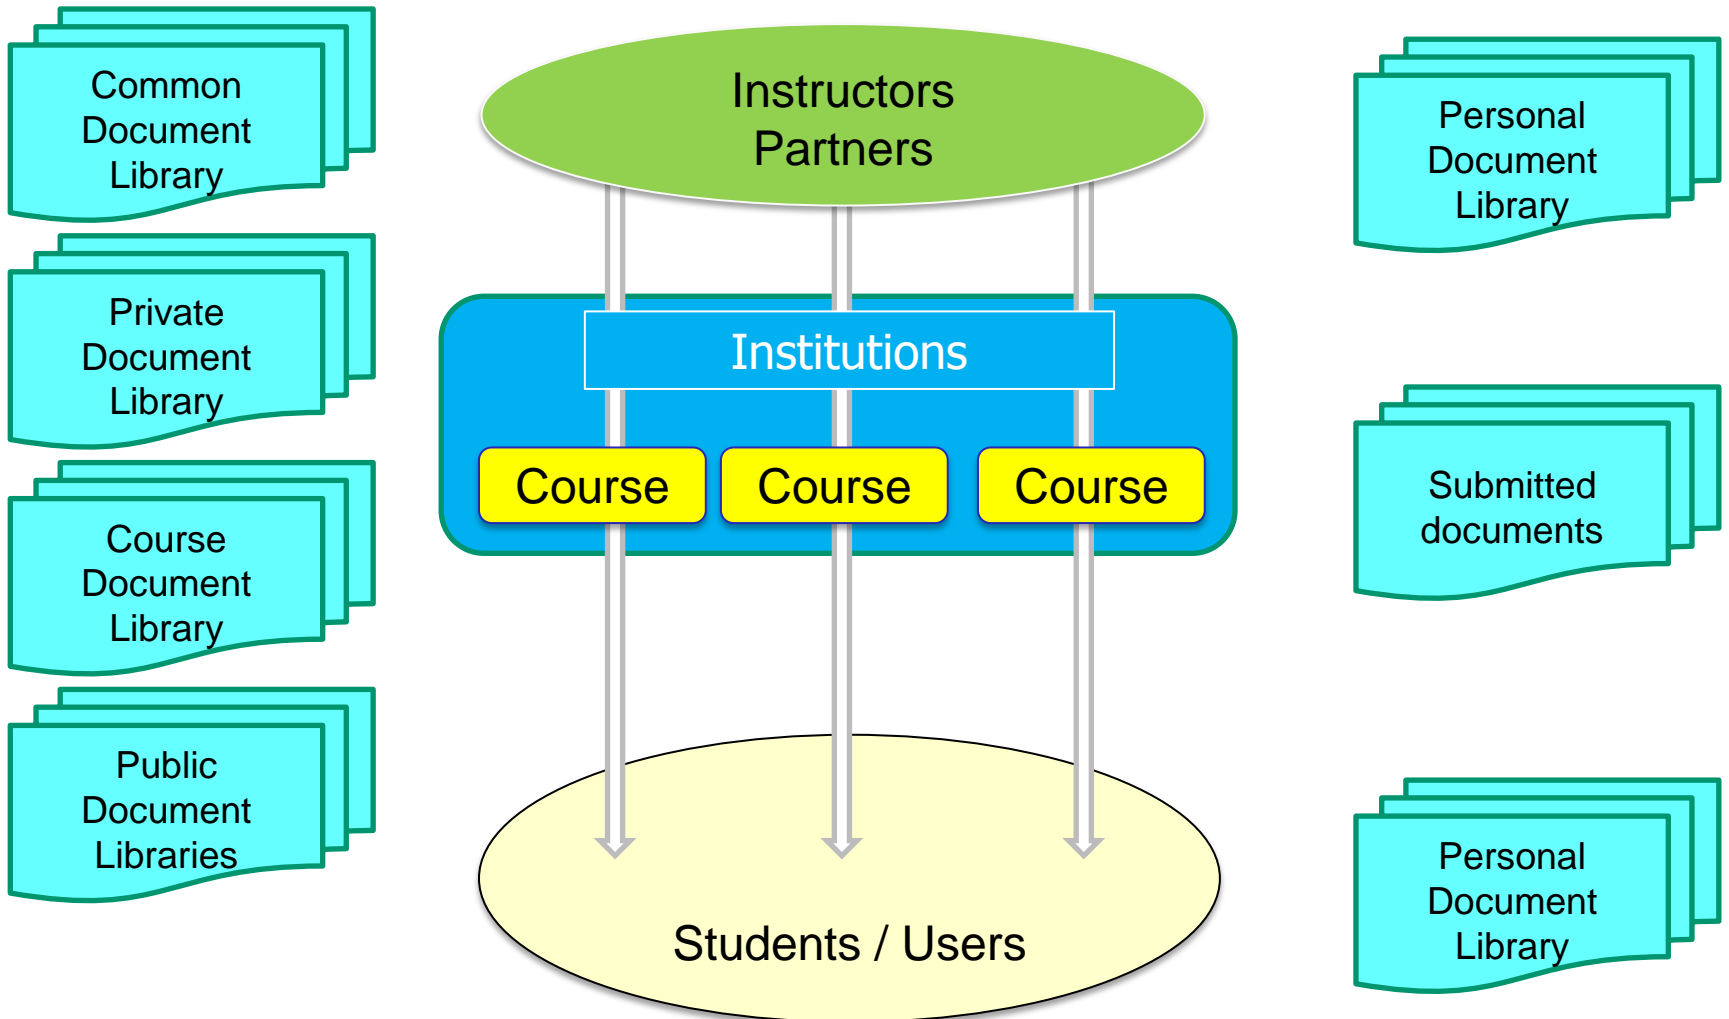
Common Document Library

Private Document Library

Course Document Library

Public Document Libraries

Instructors Partners

Institutions

Course

Course

Course

Students / Users

Personal Document Library

Submitted documents

Personal Document Library